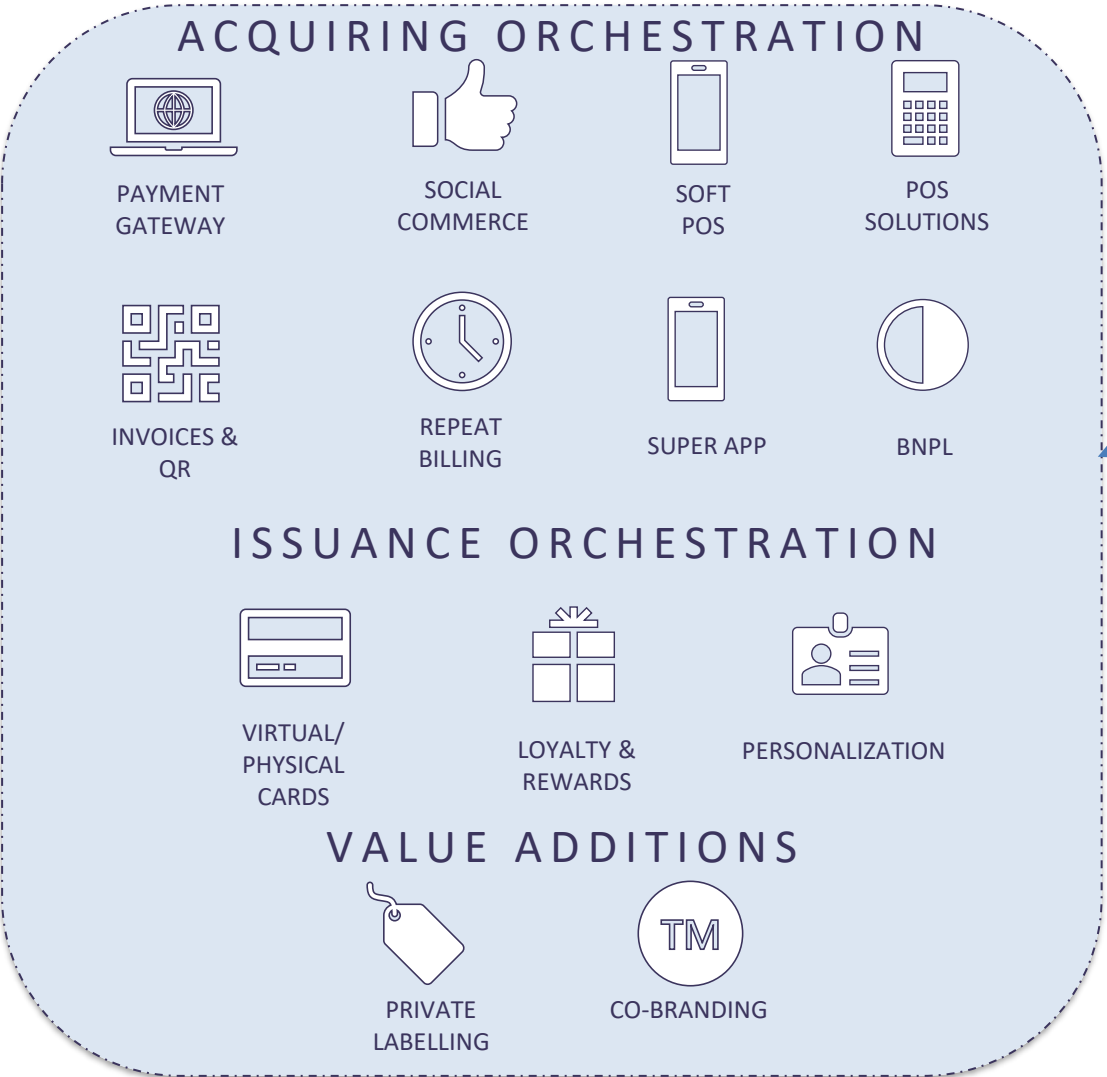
ACQUIRING ORCHESTRATION

PAYMENT GATEWAY

SOCIAL COMMERCE

SOFT POS

POS SOLUTIONS

INVOICES & QR

REPEAT BILLING

SUPER APP

BNPL

ISSUANCE ORCHESTRATION

VIRTUAL/ PHYSICAL CARDS

LOYALTY & REWARDS

PERSONALIZATION

VALUE ADDITIONS

PRIVATE LABELLING

TM

CO-BRANDING